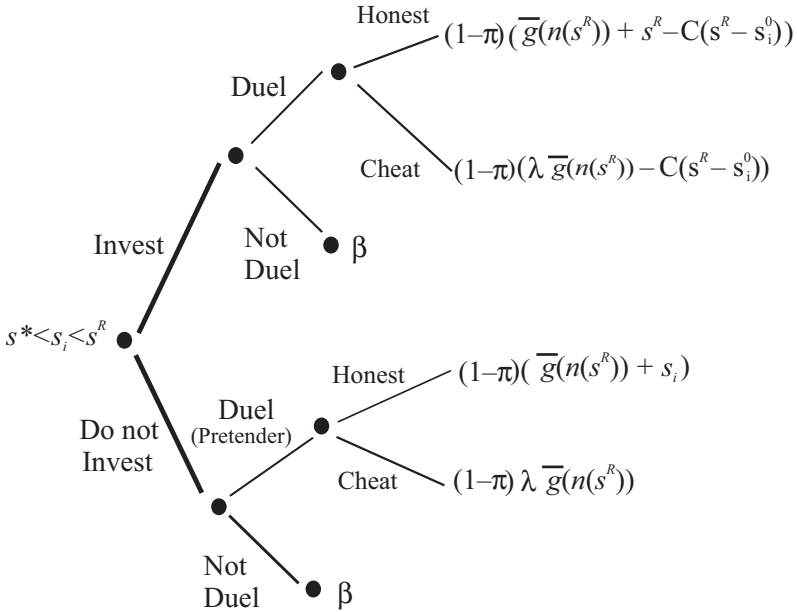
Honest $(1-\pi)(\overline{g}(n(s^R)) + s^R - C(s^R - s_i^0))$

Duel

Cheat $(1-\pi)(\lambda\, \overline{g}(n(s^R)) - C(s^R - s_i^0))$

Invest

Not Duel $\beta$

$s^* < s_i < s^R$

Honest $(1-\pi)(\overline{g}(n(s^R)) + s_i)$

Duel (Pretender)

Do not Invest

Cheat $(1-\pi)\, \lambda\, \overline{g}(n(s^R))$

Not Duel $\beta$